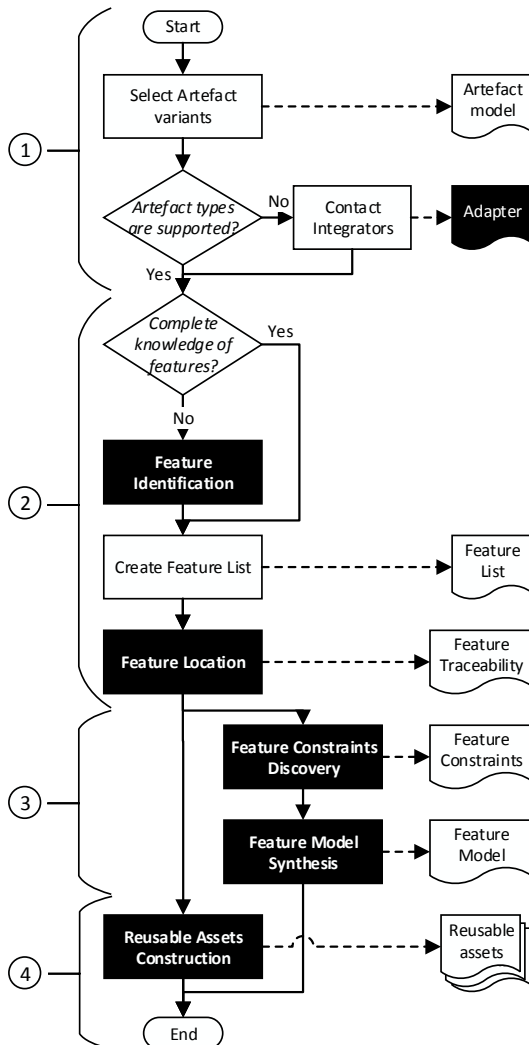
Start

1

Select Artefact variants

Artefact model

Artefact types are supported?

No

Contact Integrators

Adapter

Yes

2

Complete knowledge of features?

Yes

No

Feature Identification

Create Feature List

Feature List

Feature Location

Feature Traceability

3

Feature Constraints Discovery

Feature Constraints

Feature Model Synthesis

Feature Model

4

Reusable Assets Construction

Reusable assets

End